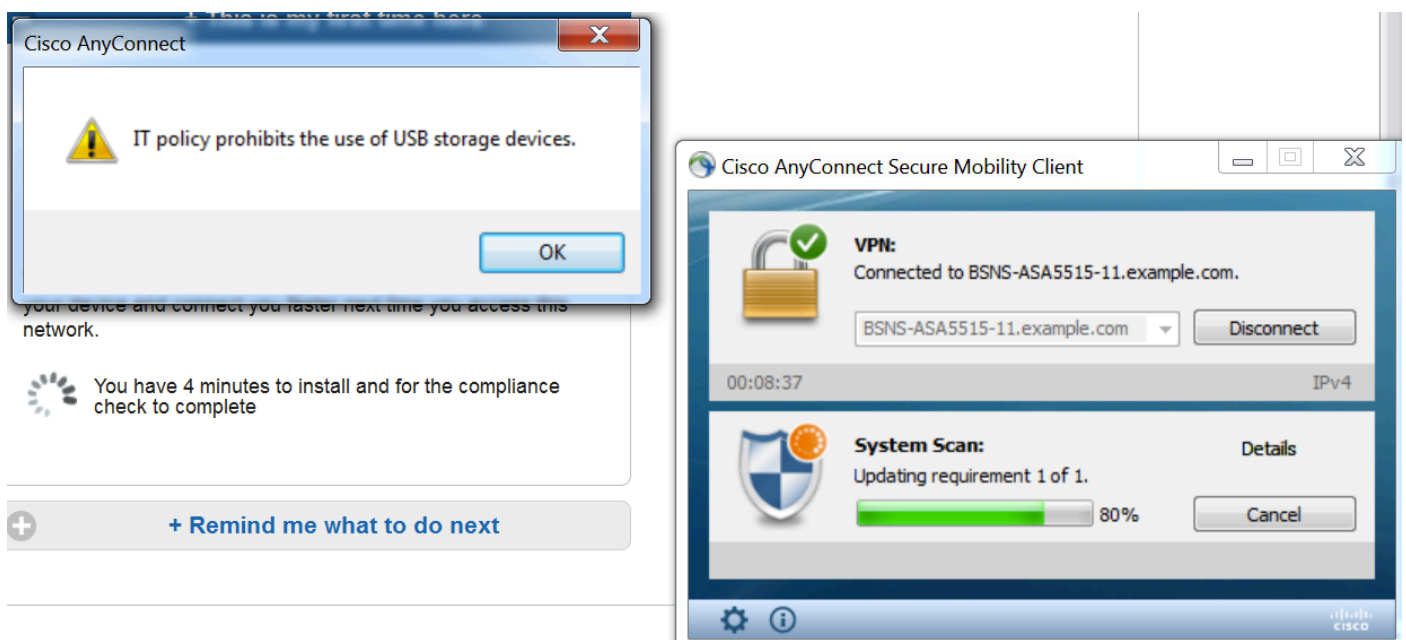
+ This is my first time here

Cisco AnyConnect

IT policy prohibits the use of USB storage devices.

OK

your device and connect you faster next time you access this network.

You have 4 minutes to install and for the compliance check to complete

+ Remind me what to do next

Cisco AnyConnect Secure Mobility Client

VPN:
Connected to BSNS-ASA5515-11.example.com.

BSNS-ASA5515-11.example.com

Disconnect

00:08:37

IPv4

System Scan:
Updating requirement 1 of 1.

Details

80%

Cancel

cisco